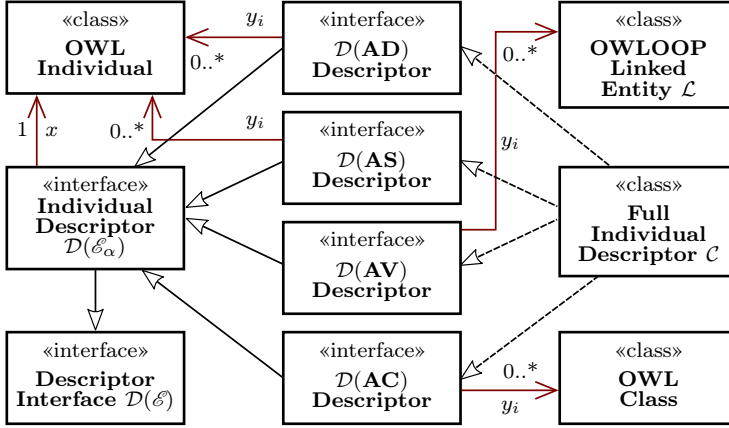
«class»
OWL Individual

$y_i$
0..*

«interface»
$\mathcal{D}(\mathbf{AD})$
Descriptor

0..*

«class»
OWLOOP Linked Entity $\mathcal{L}$

1
$x$
0..*
$y_i$

«interface»
$\mathcal{D}(\mathbf{AS})$
Descriptor

$y_i$

«interface»
Individual Descriptor
$\mathcal{D}(\mathscr{E}_\alpha)$

«class»
Full Individual Descriptor $\mathcal{C}$

«interface»
$\mathcal{D}(\mathbf{AV})$
Descriptor

«interface»
Descriptor Interface $\mathcal{D}(\mathscr{E})$

«interface»
$\mathcal{D}(\mathbf{AC})$
Descriptor

0..*
$y_i$

«class»
OWL Class